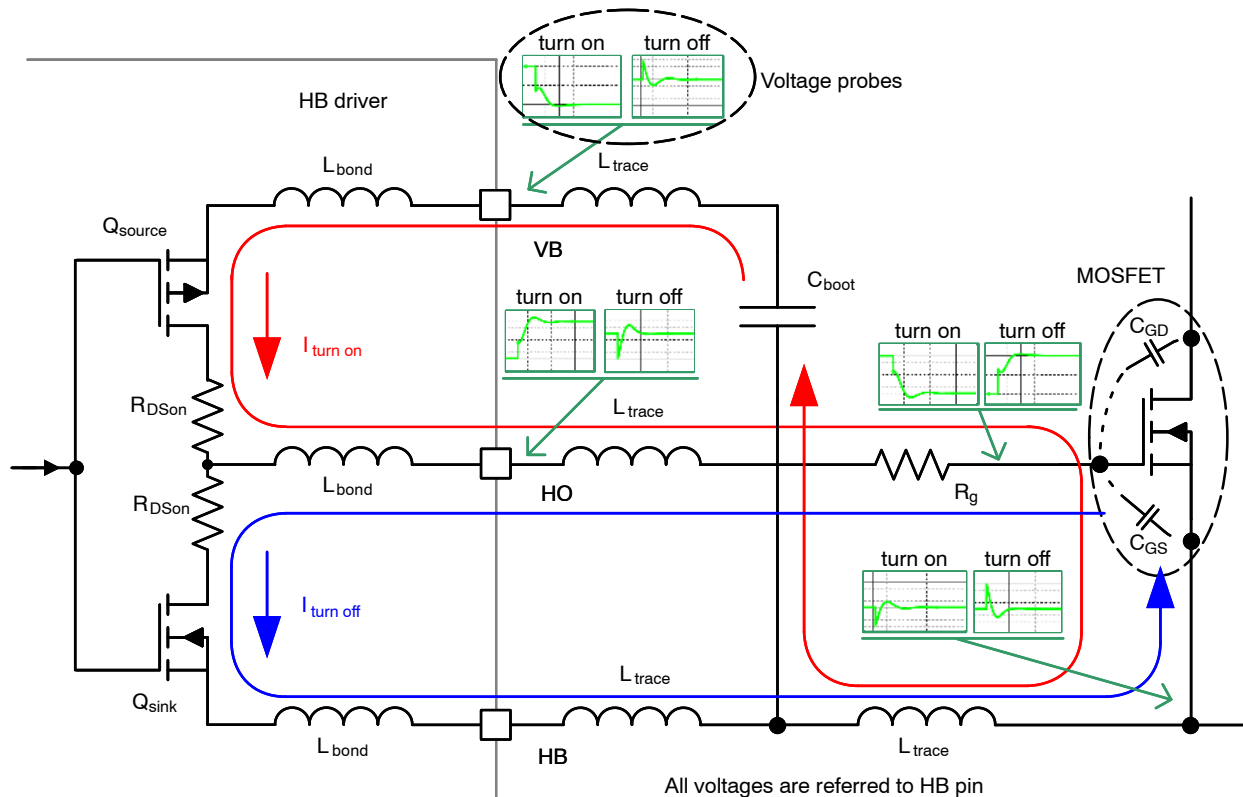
turn on turn off

Voltage probes

HB driver

$L_{bond}$

$L_{trace}$

$Q_{source}$

VB

$C_{boot}$

MOSFET

$I_{turn\ on}$

turn on turn off

turn on turn off

$C_{GD}$

$R_{DSon}$

$L_{trace}$

$L_{bond}$

HO

$R_g$

$R_{DSon}$

$C_{GS}$

turn on turn off

$I_{turn\ off}$

$L_{trace}$

$Q_{sink}$

$L_{bond}$

$L_{trace}$

HB

All voltages are referred to HB pin